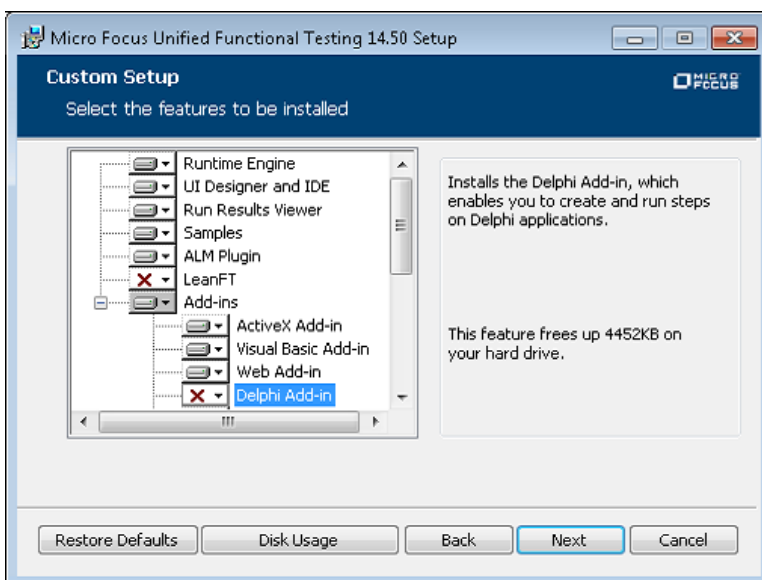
Micro Focus Unified Functional Testing 14.50 Setup

Custom Setup

Select the features to be installed

MICRO FOCUS

Runtime Engine
UI Designer and IDE
Run Results Viewer
Samples
ALM Plugin
LeanFT
Add-ins
ActiveX Add-in
Visual Basic Add-in
Web Add-in
Delphi Add-in

Installs the Delphi Add-in, which enables you to create and run steps on Delphi applications.

This feature frees up 4452KB on your hard drive.

Restore Defaults
Disk Usage
Back
Next
Cancel